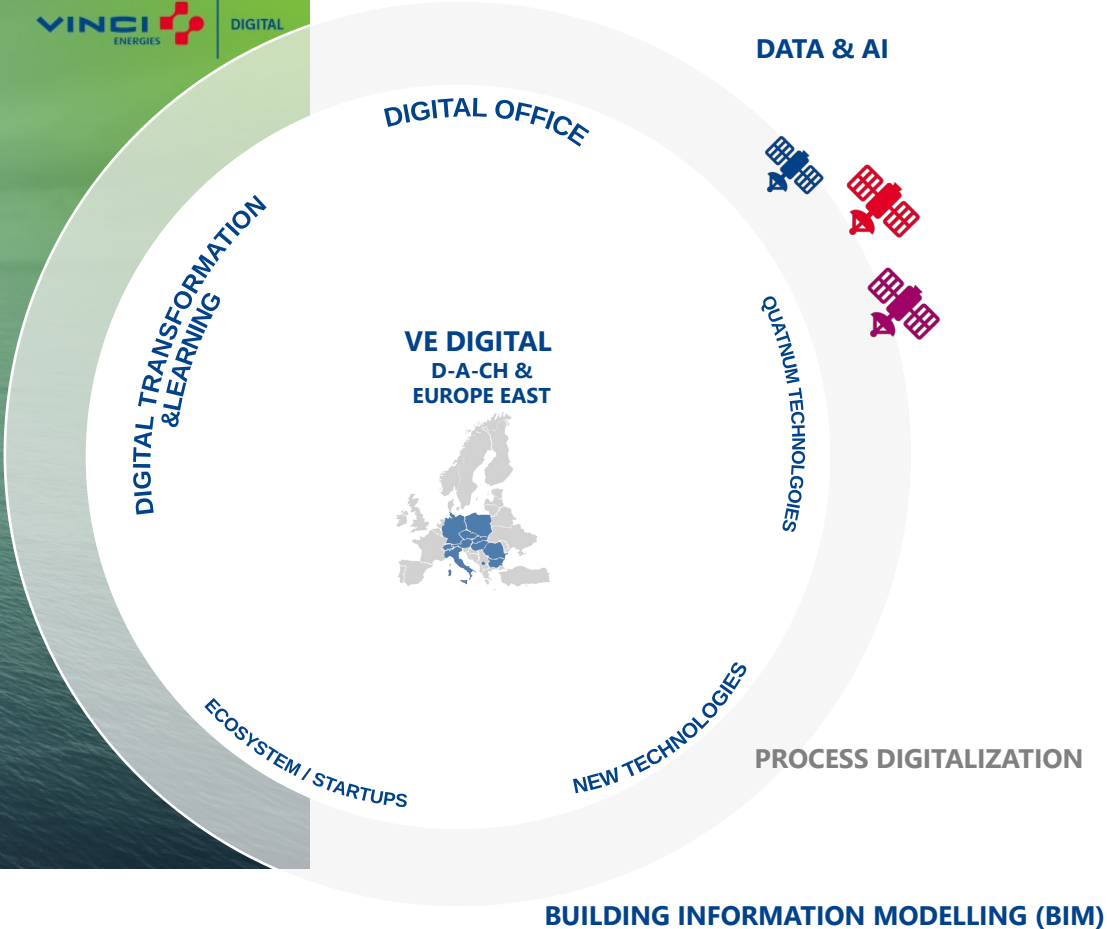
VINCI ENERGIES | DIGITAL

DATA & AI

DIGITAL OFFICE

DIGITAL TRANSFORMATION &LEARNING

VE DIGITAL
D-A-CH &
EUROPE EAST

QUATNUM TECHNOLGOIES

ECOSYSTEM / STARTUPS

NEW TECHNOLOGIES

PROCESS DIGITALIZATION

BUILDING INFORMATION MODELLING (BIM)